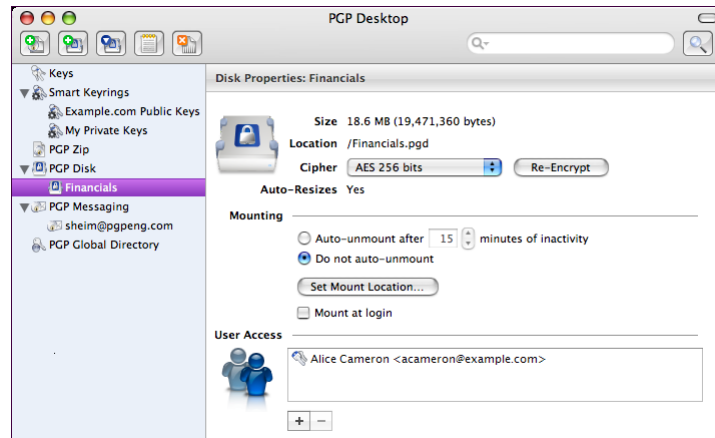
PGP Desktop

Keys
Smart Keyrings
Example.com Public Keys
My Private Keys
PGP Zip
PGP Disk
Financials
PGP Messaging
sheim@pgpeng.com
PGP Global Directory

Disk Properties: Financials

Size 18.6 MB (19,471,360 bytes)
Location /Financials.pgd
Cipher AES 256 bits
Re-Encrypt
Auto-Resizes Yes

Mounting

Auto-unmount after 15 minutes of inactivity
Do not auto-unmount
Set Mount Location...
Mount at login

User Access

Alice Cameron <acameron@example.com>

+ −